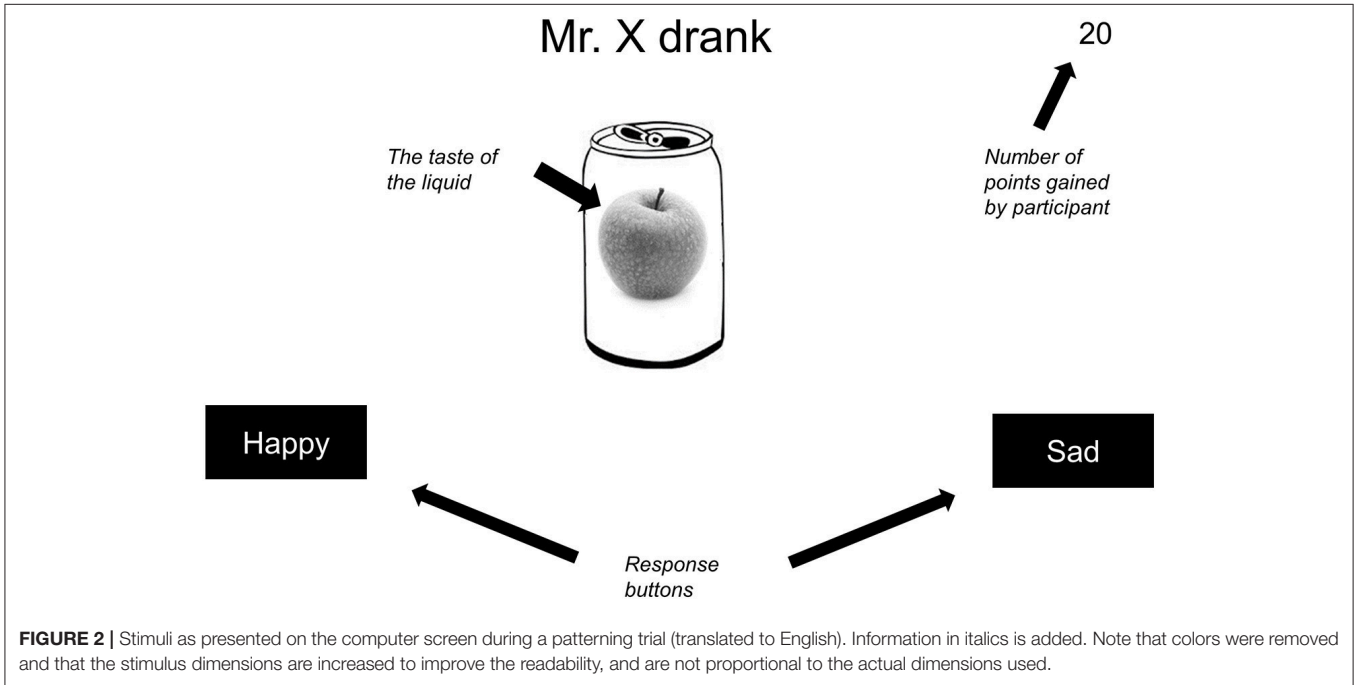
Mr. X drank

20

The taste of the liquid

Number of points gained by participant

Happy

Sad

Response buttons

**FIGURE 2 |** Stimuli as presented on the computer screen during a patterning trial (translated to English). Information in italics is added. Note that colors were removed and that the stimulus dimensions are increased to improve the readability, and are not proportional to the actual dimensions used.